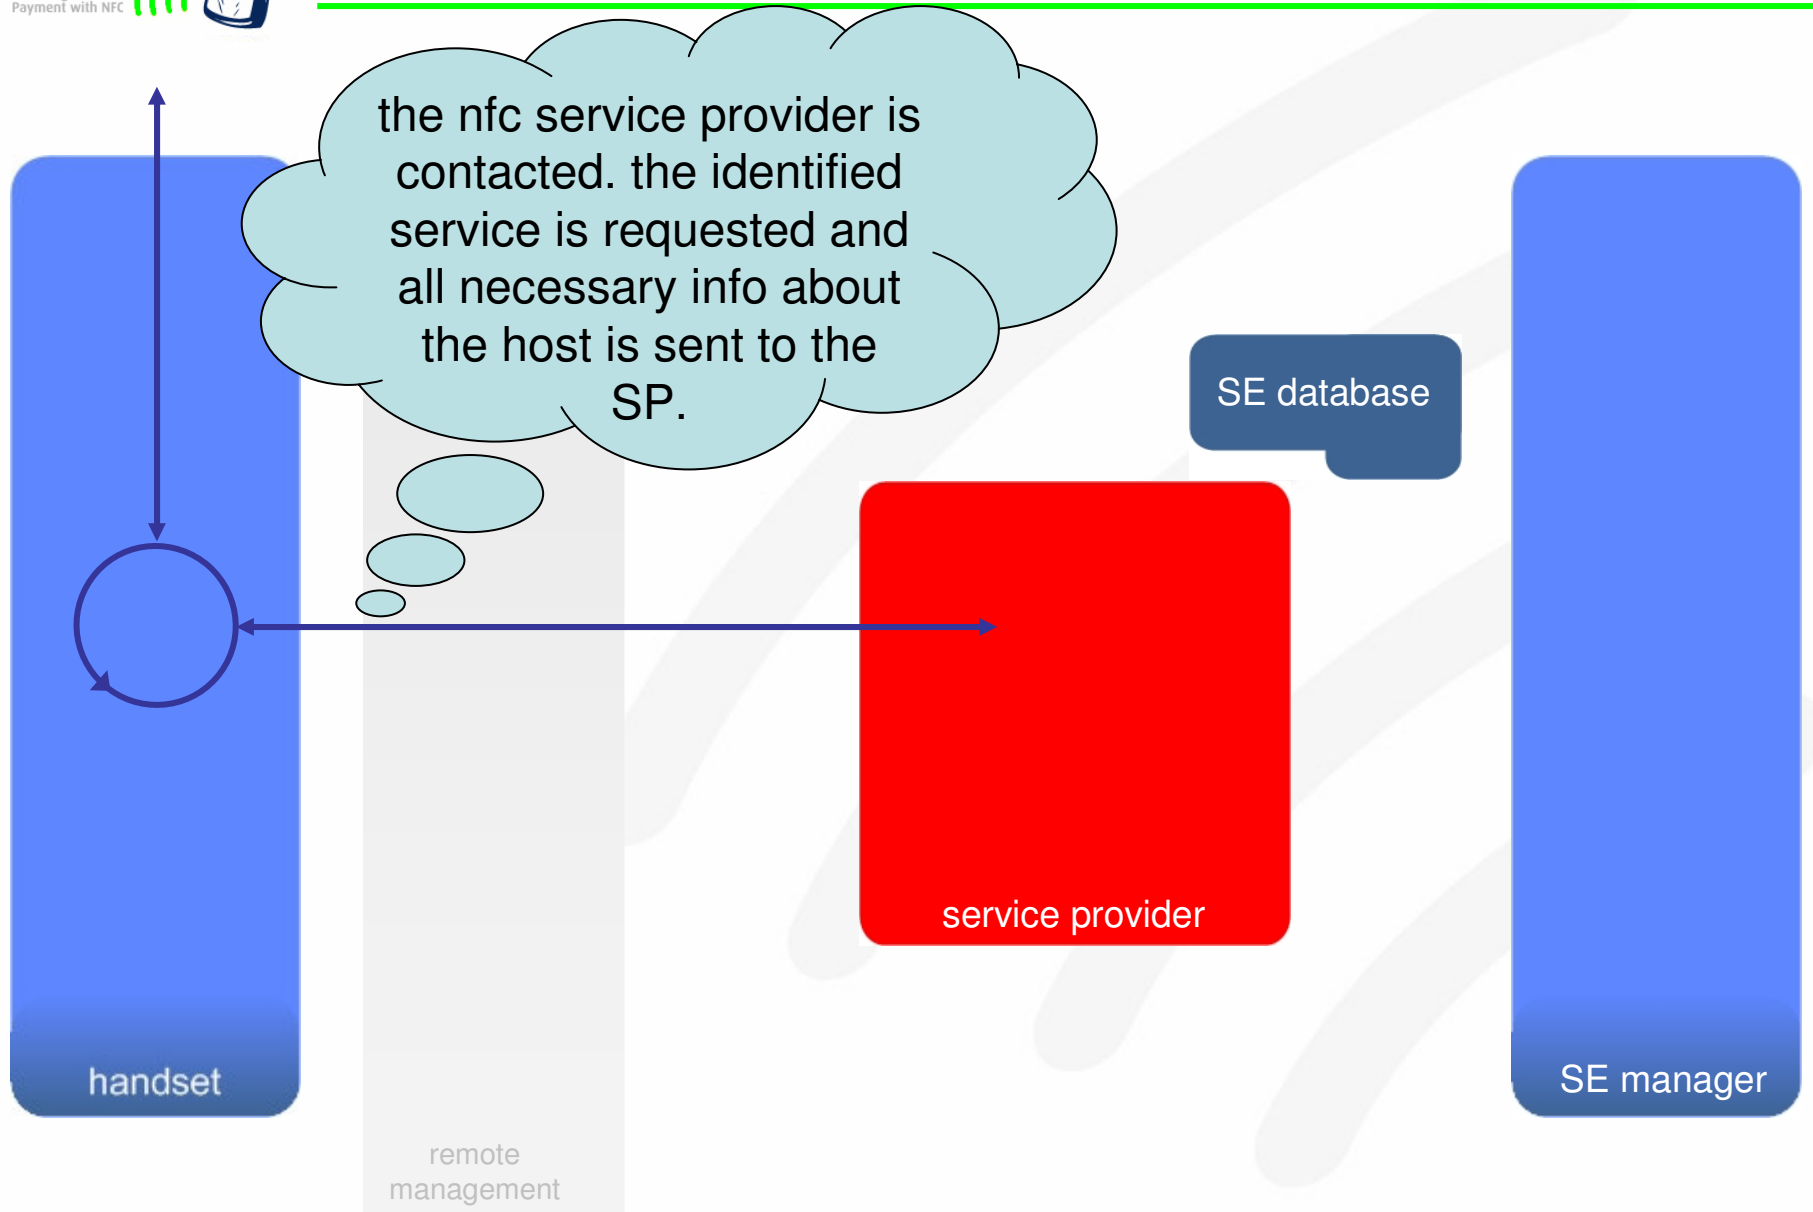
Payment with NFC

the nfc service provider is contacted. the identified service is requested and all necessary info about the host is sent to the SP.

SE database

service provider

handset

SE manager

remote management